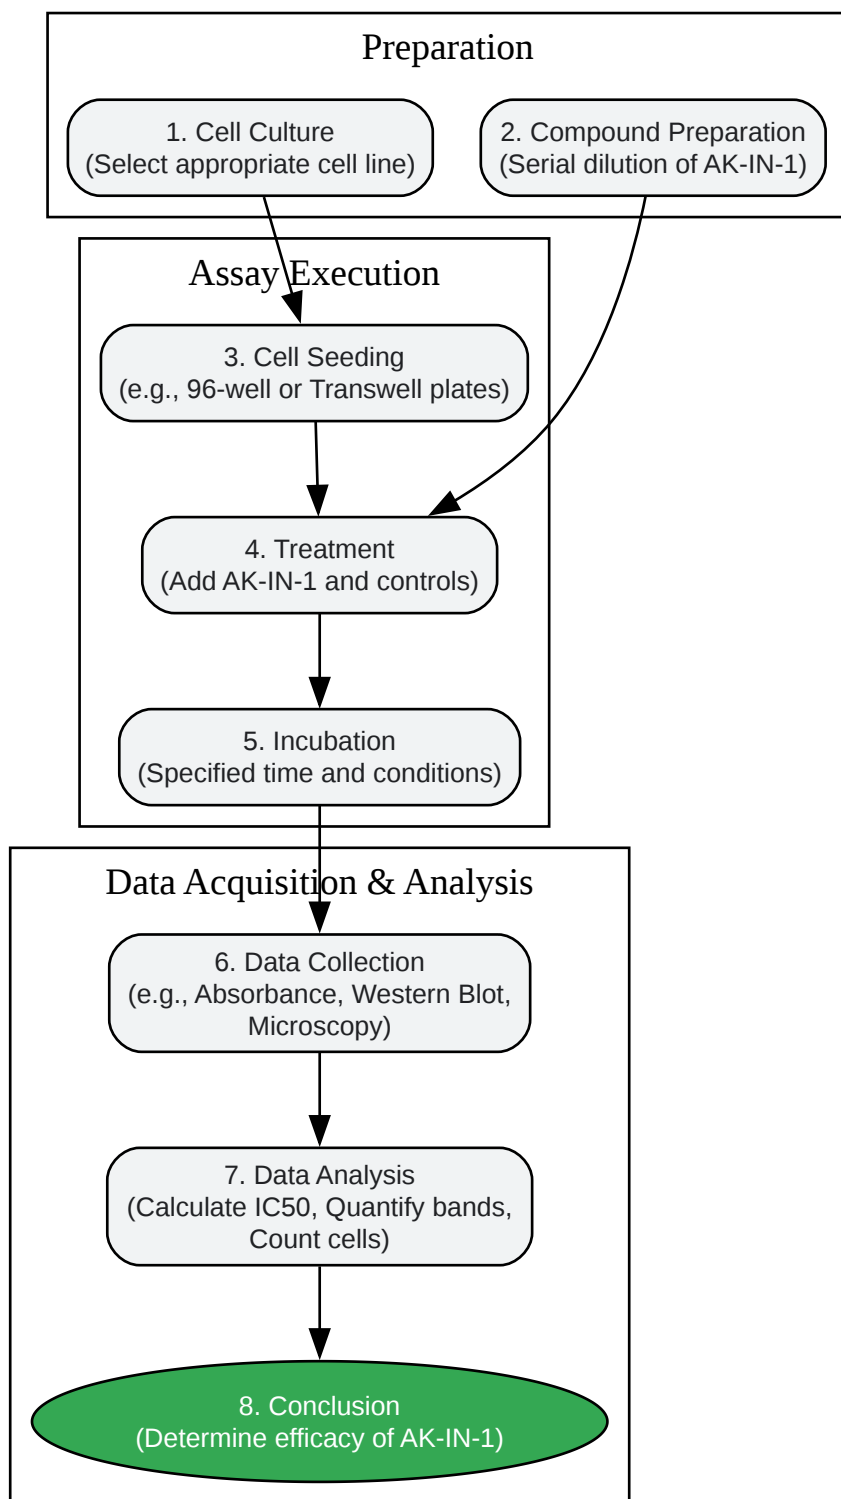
Preparation

1. Cell Culture
(Select appropriate cell line)

2. Compound Preparation
(Serial dilution of AK-IN-1)

Assay Execution

3. Cell Seeding
(e.g., 96-well or Transwell plates)

4. Treatment
(Add AK-IN-1 and controls)

5. Incubation
(Specified time and conditions)

Data Acquisition & Analysis

6. Data Collection
(e.g., Absorbance, Western Blot, Microscopy)

7. Data Analysis
(Calculate IC50, Quantify bands, Count cells)

8. Conclusion
(Determine efficacy of AK-IN-1)